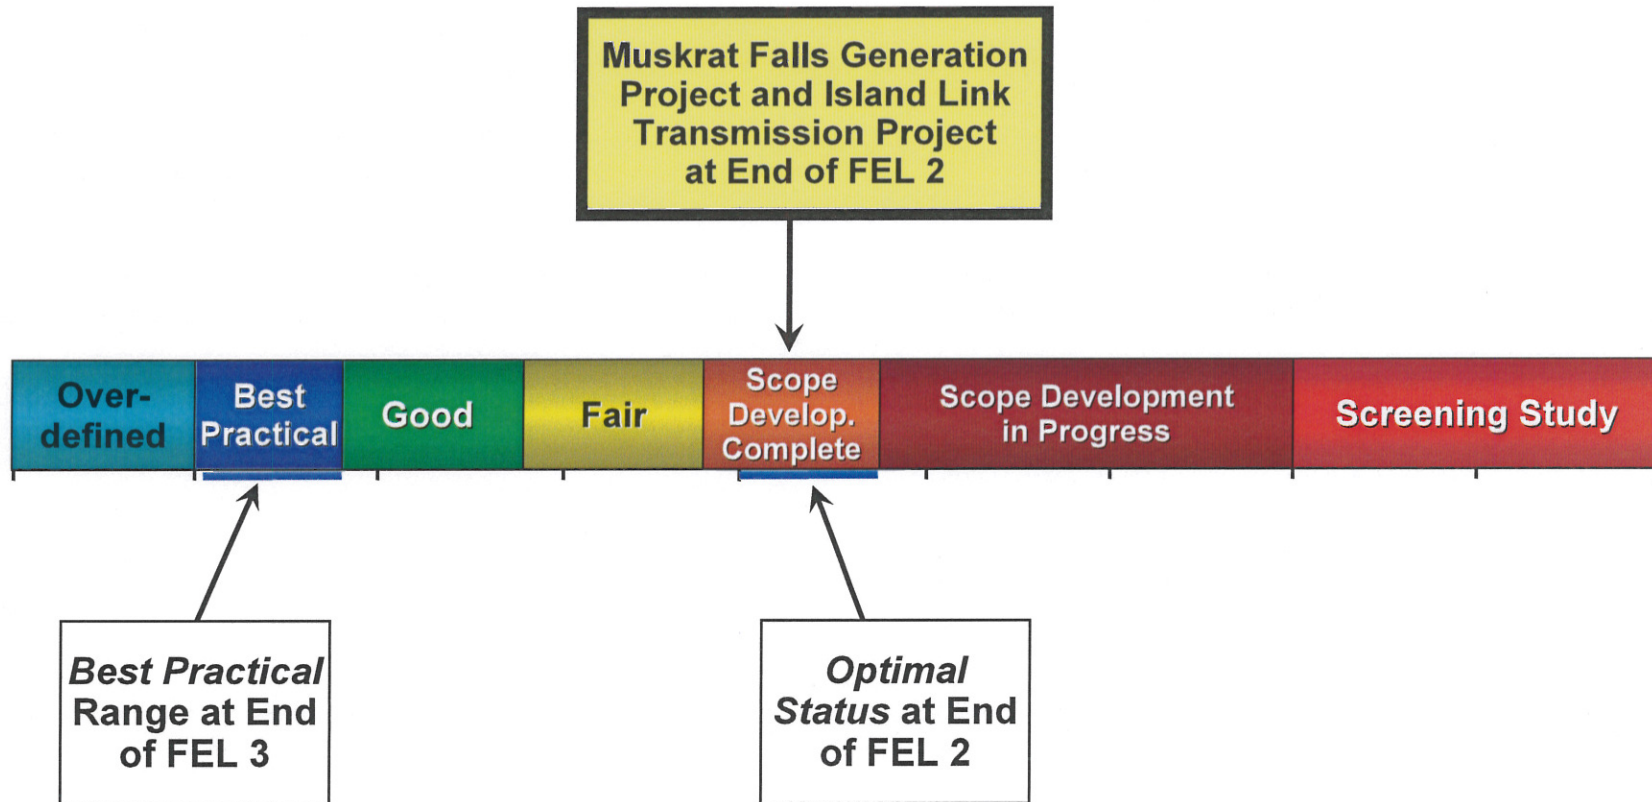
Muskrat Falls Generation Project and Island Link Transmission Project at End of FEL 2

Over-defined

Best Practical

Good

Fair

Scope Develop. Complete

Scope Development in Progress

Screening Study

*Best Practical* Range at End of FEL 3

*Optimal Status* at End of FEL 2